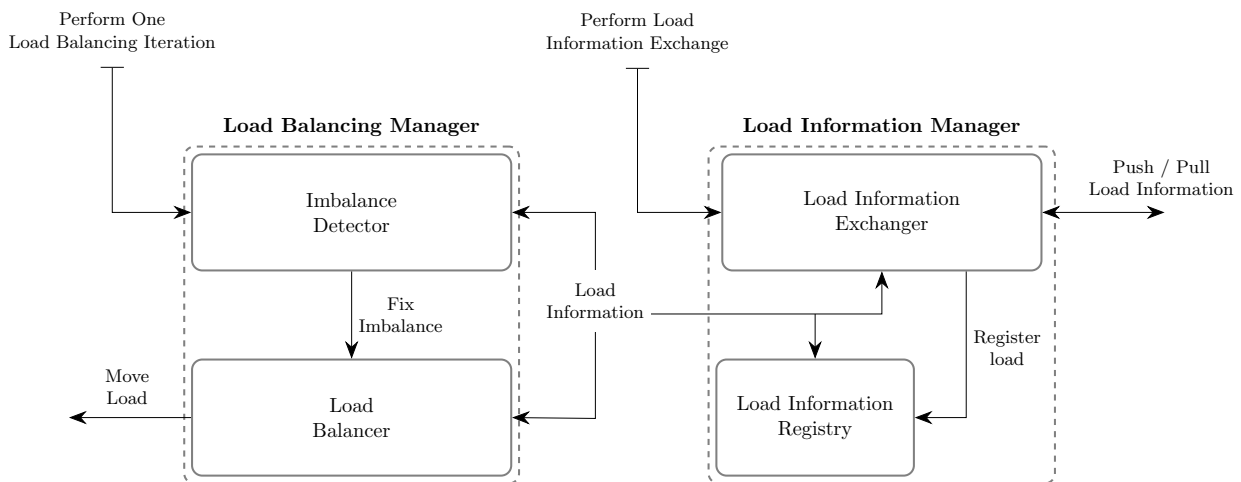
Perform One
Load Balancing Iteration

Perform Load
Information Exchange

Load Balancing Manager

Load Information Manager

Imbalance
Detector

Push / Pull
Load Information

Load Information
Exchanger

Fix
Imbalance

Load
Information

Register
load

Move
Load

Load
Balancer

Load Information
Registry